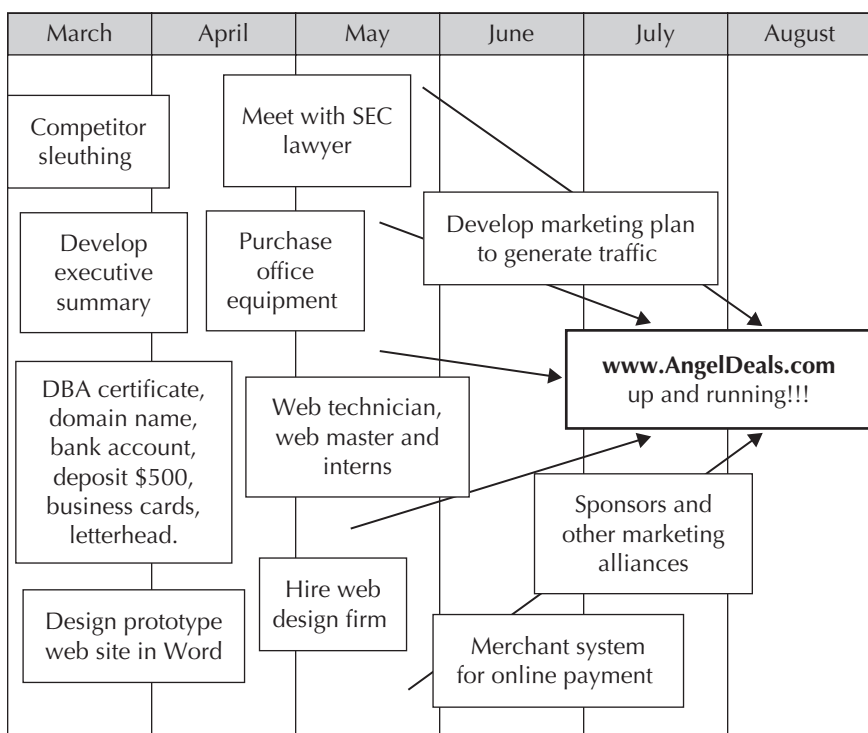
| March | April | May | June | July | August |
|---|---|---|---|---|---|

Competitor sleuthing

Meet with SEC lawyer

Develop executive summary

Purchase office equipment

Develop marketing plan to generate traffic

**www.AngelDeals.com** up and running!!!

DBA certificate, domain name, bank account, deposit $500, business cards, letterhead.

Web technician, web master and interns

Sponsors and other marketing alliances

Hire web design firm

Design prototype web site in Word

Merchant system for online payment